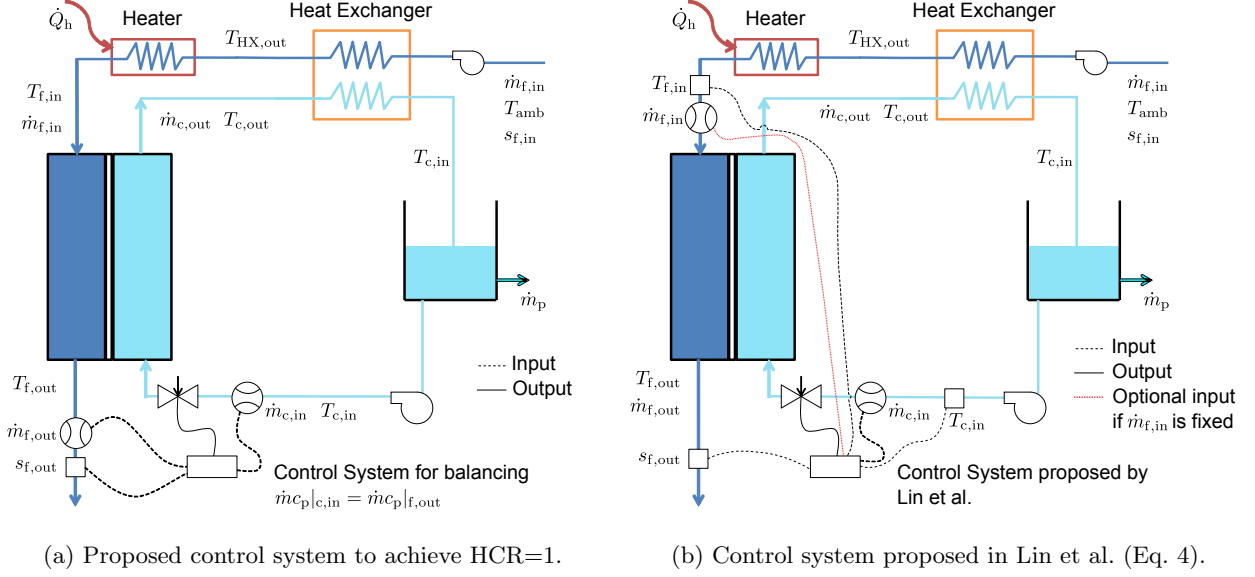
$\dot{Q}_\mathrm{h}$
Heater
$T_\mathrm{HX,out}$
Heat Exchanger
$T_\mathrm{f,in}$
$\dot{m}_\mathrm{f,in}$
$\dot{m}_\mathrm{c,out}$ $T_\mathrm{c,out}$
$\dot{m}_\mathrm{f,in}$
$T_\mathrm{amb}$
$s_\mathrm{f,in}$
$T_\mathrm{c,in}$
$\dot{m}_\mathrm{p}$
Input
Output
$T_\mathrm{f,out}$
$\dot{m}_\mathrm{c,in}$ $T_\mathrm{c,in}$
$\dot{m}_\mathrm{f,out}$
$s_\mathrm{f,out}$
Control System for balancing
$\dot{m}c_\mathrm{p}|_\mathrm{c,in} = \dot{m}c_\mathrm{p}|_\mathrm{f,out}$

(a) Proposed control system to achieve HCR=1.

$\dot{Q}_\mathrm{h}$
Heater
$T_\mathrm{HX,out}$
Heat Exchanger
$T_\mathrm{f,in}$
$\dot{m}_\mathrm{f,in}$
$\dot{m}_\mathrm{c,out}$ $T_\mathrm{c,out}$
$\dot{m}_\mathrm{f,in}$
$T_\mathrm{amb}$
$s_\mathrm{f,in}$
$T_\mathrm{c,in}$
$\dot{m}_\mathrm{p}$
Input
Output
Optional input if $\dot{m}_\mathrm{f,in}$ is fixed
$T_\mathrm{f,out}$
$\dot{m}_\mathrm{f,out}$
$\dot{m}_\mathrm{c,in}$
$T_\mathrm{c,in}$
$s_\mathrm{f,out}$
Control System proposed by Lin et al.

(b) Control system proposed in Lin et al. (Eq. 4).